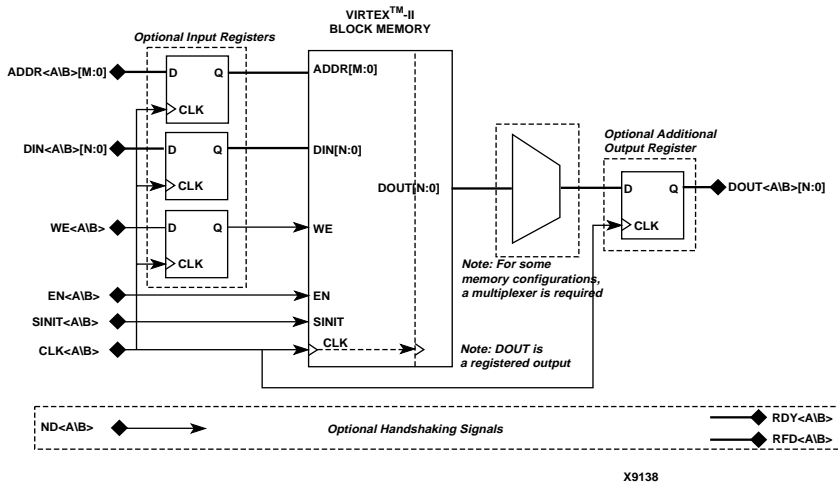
VIRTEX$^{TM}$-II
BLOCK MEMORY

Optional Input Registers

ADDR<A|B>[M:0]
D
Q
CLK
ADDR[M:0]

DIN<A|B>[N:0]
D
Q
CLK
DIN[N:0]

DOUT[N:0]

Optional Additional Output Register
D
Q
CLK
DOUT<A|B>[N:0]

WE<A|B>
D
Q
CLK
WE

Note: For some memory configurations, a multiplexer is required

EN<A|B>
EN
SINIT<A|B>
SINIT
CLK<A|B>
CLK

Note: DOUT is a registered output

ND<A|B>
Optional Handshaking Signals
RDY<A|B>
RFD<A|B>

X9138